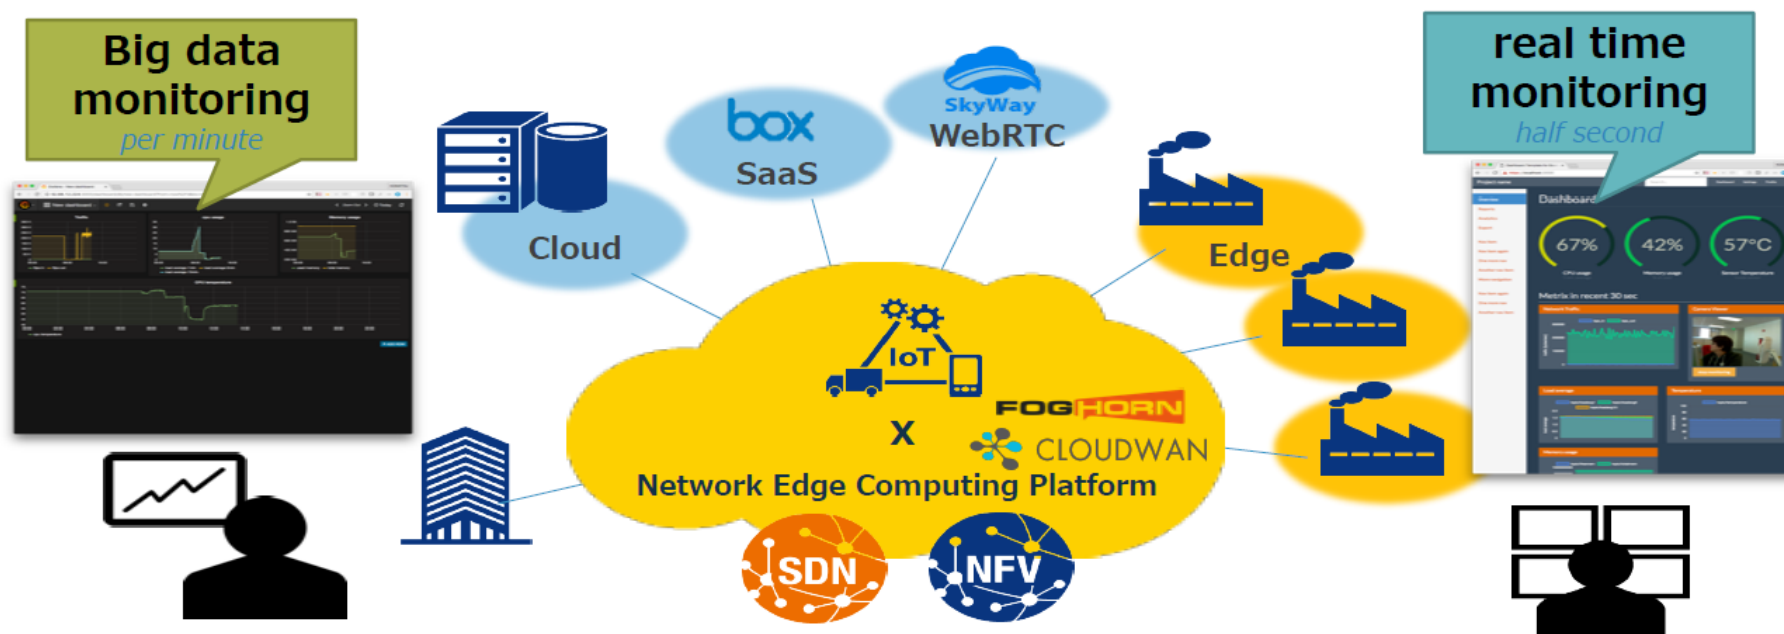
Big data monitoring
per minute

real time monitoring
half second

box
SaaS

SkyWay
WebRTC

Cloud

Edge

IoT

X

FOGHORN

CLOUDWAN

Network Edge Computing Platform

SDN

NFV

Dashboard

67%

42%

57°C

Metrix in recent 30 sec